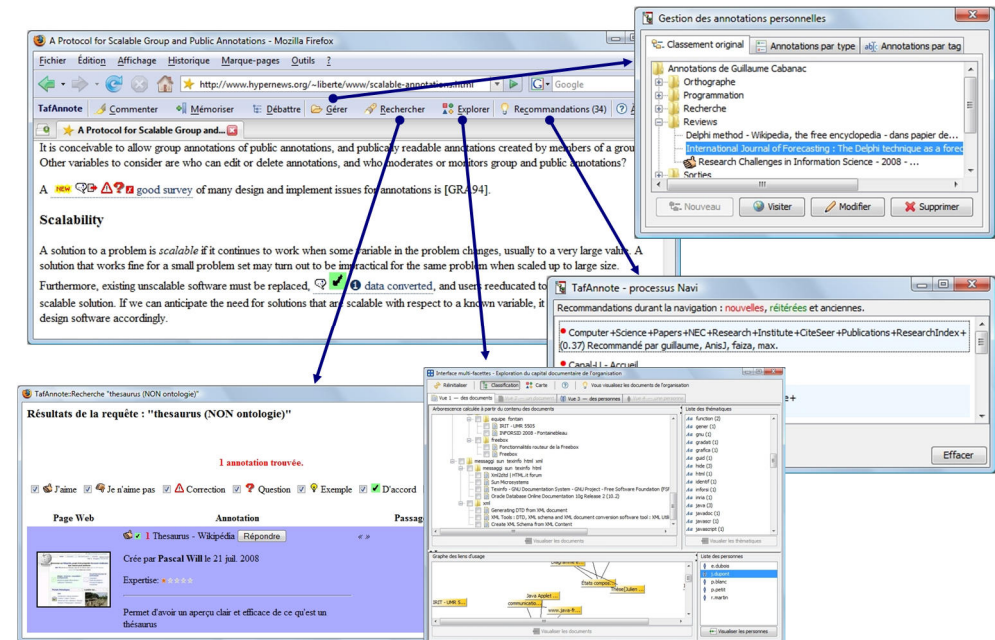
A Protocol for Scalable Group and Public Annotations - Mozilla Firefox

Fichier Édition Affichage Historique Marque-pages Outils ?

http://www.hypernews.org/~liberte/www/scalable-annotations.html

Google

TafAnnote Commenter Mémoriser Débattre Gérer Rechercher Explorer Recommandations (34)

A Protocol for Scalable Group and...

It is conceivable to allow group annotations of public annotations, and publicly readable annotations created by members of a group. Other variables to consider are who can edit or delete annotations, and who moderates or monitors group and public annotations?

A NEW good survey of many design and implement issues for annotations is [GRA94].

Scalability

A solution to a problem is scalable if it continues to work when some variable in the problem changes, usually to a very large value. A solution that works fine for a small problem set may turn out to be impractical for the same problem when scaled up to large size.

Furthermore, existing unscalable software must be replaced, data converted, and users reeducated to scalable solution. If we can anticipate the need for solutions that are scalable with respect to a known variable, it design software accordingly.

Gestion des annotations personnelles

Classement original | Annotations par type | Annotations par tag

Annotations de Guillaume Cabanac
Orthographe
Programmation
Recherche
Reviews
Delphi method - Wikipedia, the free encyclopedia - dans papier de...
International Journal of Forecasting : The Delphi technique as a fored
Research Challenges in Information Science - 2008 - ...
Sorties

Nouveau | Visiter | Modifier | Supprimer

TafAnnote - processus Navi

Recommandations durant la navigation : nouvelles, réitérées et anciennes.

Computer+Science+Papers+NEC+Research+Institute+CiteSeer+Publications+ResearchIndex+ (0.37) Recommandé par guillaume, AnisJ, faiza, max.

Canal-U - Accueil

Effacer

TafAnnote::Recherche "thesaurus (NON ontologie)"

Résultats de la requête : "thesaurus (NON ontologie)"

1 annotation trouvée.

J'aime Je n'aime pas Correction Question Exemple D'accord

Page Web | Annotation | Passag

1 Thesaurus - Wikipédia Répondre

Crée par Pascal Will le 21 juil. 2008

Expertise:

Permet d'avoir un aperçu clair et efficace de ce qu'est un thésaurus

Interface multi-facettes - Exploration du capital documentaire de l'organisation

Réinitialiser | Classification | Carte | Vous visualisez les documents de l'organisation

Vue 1 — des documents | Vue 3 — des personnes

Arborescence calculée à partir du contenu des documents

equipe fontain
IRIT - UMR 5505
INFORSID 2008 - Fontainebleau
freebox
Fonctionnalités routeur de la Freebox
Freebox
messagg sun texinfo html xml
messagg sun texinfo html
Xml2phl | HTML in forum
Sun Microsystems
Texinfo - GNU Documentation System - GNU Project - Free Software Foundation (FSF)
Oracle Database Online Documentation 10g Release 2 (10.2)
xml
Generating DTD from XML document
XML Tools : DTD, XML schema and XML document conversion software tool : XML UML
Create XML Schema from XML Content

Visualiser les documents

Liste des thématiques
function (2)
gener (1)
gnu (1)
gradott (1)
grafica (1)
guid (1)
hide (3)
html (4)
identif (1)
inforsi (1)
inno (1)
java (3)
javadoc (1)
javascr (1)
javascript (1)

Visualiser les thématiques

Graphe des liens d'usage

Diagramme
États compos
Thèse Julien
Java Applet
IRIT - UMR 5...
communicatio...
www.java-fr...

Visualiser les documents

Liste des personnes
e.duboo
j.dupont
p.blanc
p.petit
r.martin

Visualiser les personnes